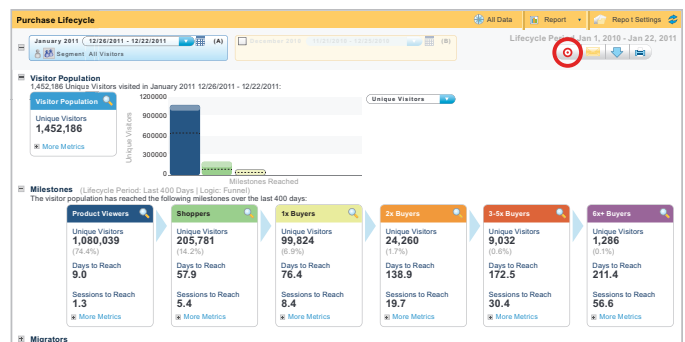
Purchase Lifecycle

All Data | Report | Report Settings

January 2011 | 12/26/2011 - 12/22/2011 | (A)

Segment All Visitors

December 2010 | 11/26/2010 - 12/30/2010 | (B)

Lifecycle Period: Jan 1, 2010 - Jan 22, 2011

Visitor Population

1,452,186 Unique Visitors visited in January 2011 12/26/2011 - 12/22/2011:

Visitor Population

Unique Visitors
1,452,186

More Metrics

Unique Visitors

1200000
900000
600000
300000
0

Unique Visitors

Milestones Reached

Milestones (Lifecycle Period: Last 400 Days | Logic: Funnel)

The visitor population has reached the following milestones over the last 400 days:

Product Viewers
Unique Visitors
1,080,039
(74.4%)
Days to Reach
9.0
Sessions to Reach
1.3
More Metrics

Shoppers
Unique Visitors
205,781
(14.2%)
Days to Reach
57.9
Sessions to Reach
5.4
More Metrics

1x Buyers
Unique Visitors
99,824
(6.9%)
Days to Reach
76.4
Sessions to Reach
8.4
More Metrics

2x Buyers
Unique Visitors
24,260
(1.7%)
Days to Reach
138.9
Sessions to Reach
19.7
More Metrics

3-5x Buyers
Unique Visitors
9,032
(0.6%)
Days to Reach
172.5
Sessions to Reach
30.4
More Metrics

6x+ Buyers
Unique Visitors
1,286
(0.1%)
Days to Reach
211.4
Sessions to Reach
56.6
More Metrics

Migrators